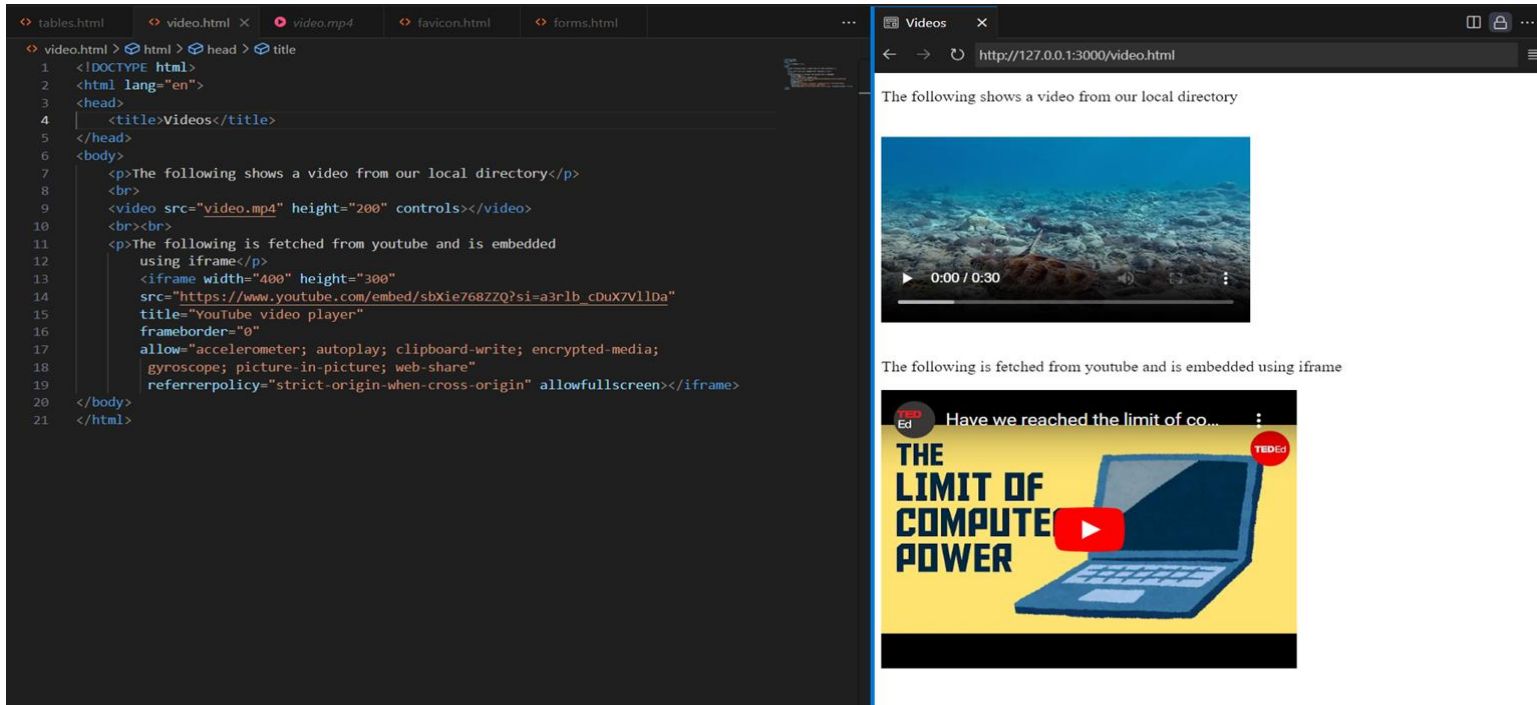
tables.html   video.html ×   video.mp4   favicon.html   forms.html   ...

video.html > html > head > title

1 <!DOCTYPE html>
2 <html lang="en">
3 <head>
4     <title>Videos</title>
5 </head>
6 <body>
7     <p>The following shows a video from our local directory</p>
8     <br>
9     <video src="video.mp4" height="200" controls></video>
10    <br><br>
11    <p>The following is fetched from youtube and is embedded
12        using iframe</p>
13        <iframe width="400" height="300"
14        src="https://www.youtube.com/embed/sbXie768ZZQ?si=a3rlb_cDuX7VlIDa"
15        title="YouTube video player"
16        frameborder="0"
17        allow="accelerometer; autoplay; clipboard-write; encrypted-media;
18        gyroscope; picture-in-picture; web-share"
19        referrerpolicy="strict-origin-when-cross-origin" allowfullscreen></iframe>
20 </body>
21 </html>

Videos ×

http://127.0.0.1:3000/video.html

The following shows a video from our local directory

0:00 / 0:30

The following is fetched from youtube and is embedded using iframe

TED Ed   Have we reached the limit of co...

TEDEd

THE LIMIT OF COMPUTE POWER